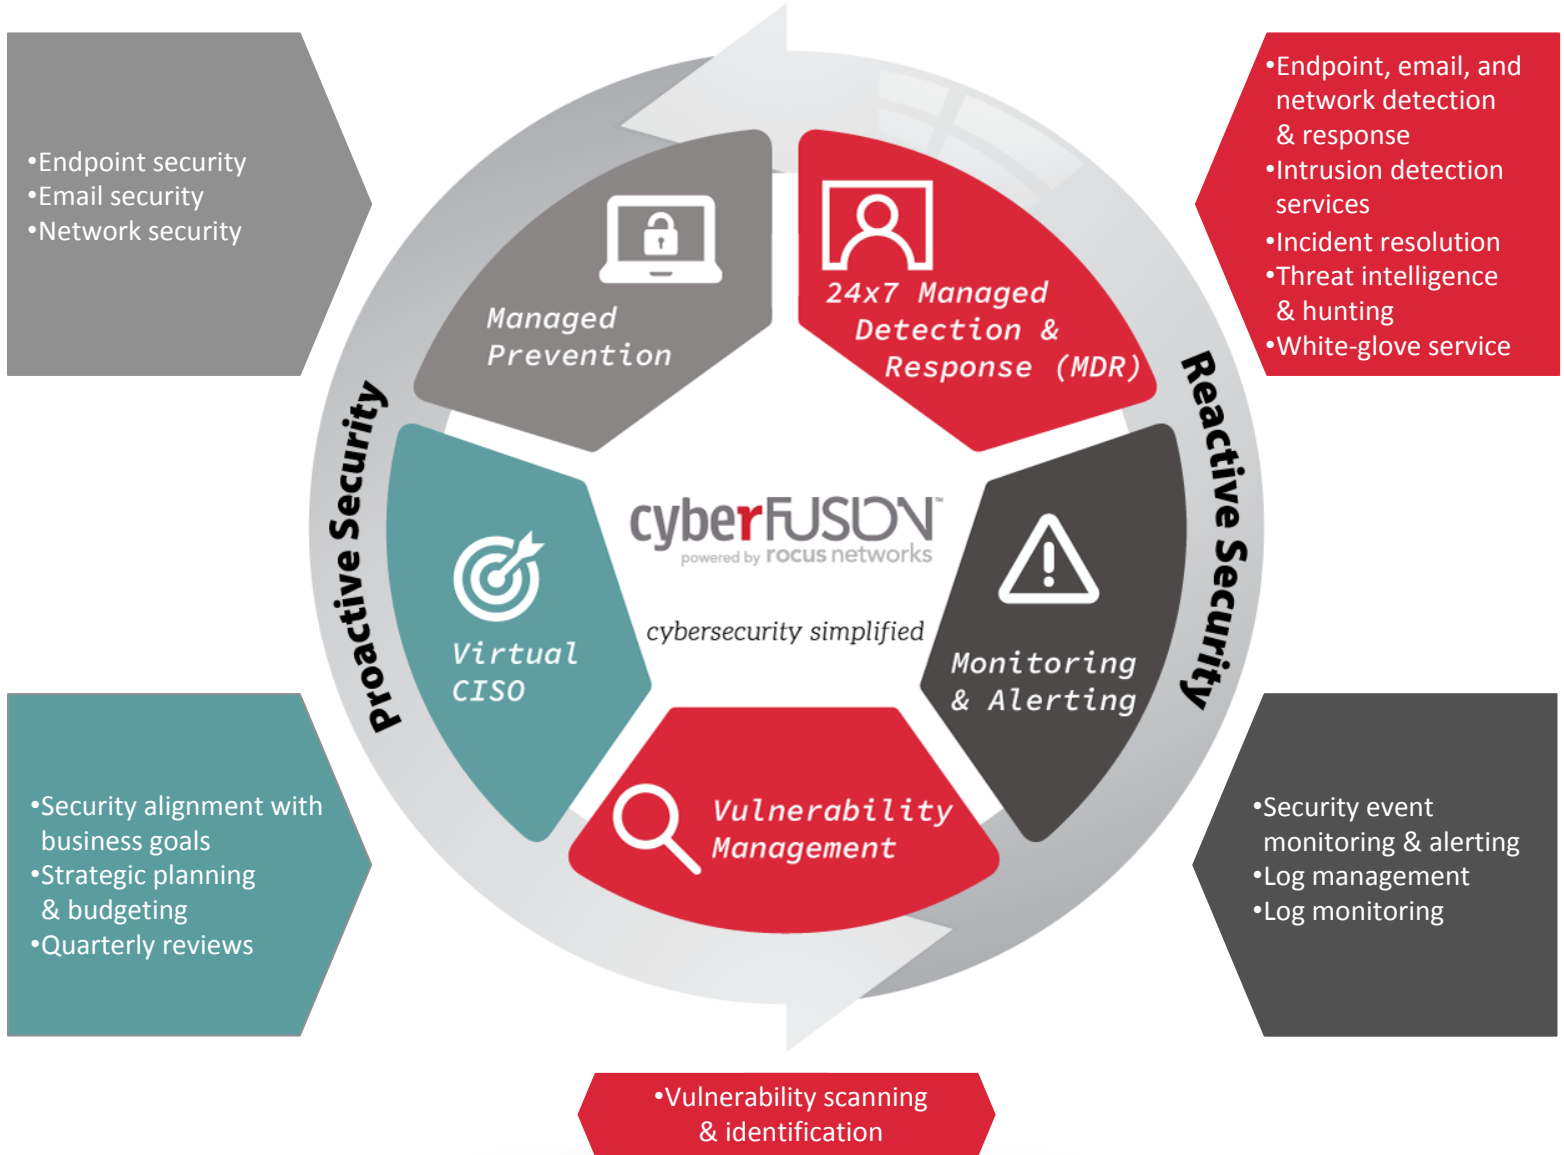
•Endpoint security
•Email security
•Network security

•Endpoint, email, and network detection & response
•Intrusion detection services
•Incident resolution
•Threat intelligence & hunting
•White-glove service

Managed Prevention

24x7 Managed Detection & Response (MDR)

Proactive Security

Reactive Security

cyberFUSION
powered by rocus networks

cybersecurity simplified

Virtual CISO

Monitoring & Alerting

Vulnerability Management

•Security alignment with business goals
•Strategic planning & budgeting
•Quarterly reviews

•Security event monitoring & alerting
•Log management
•Log monitoring

•Vulnerability scanning & identification